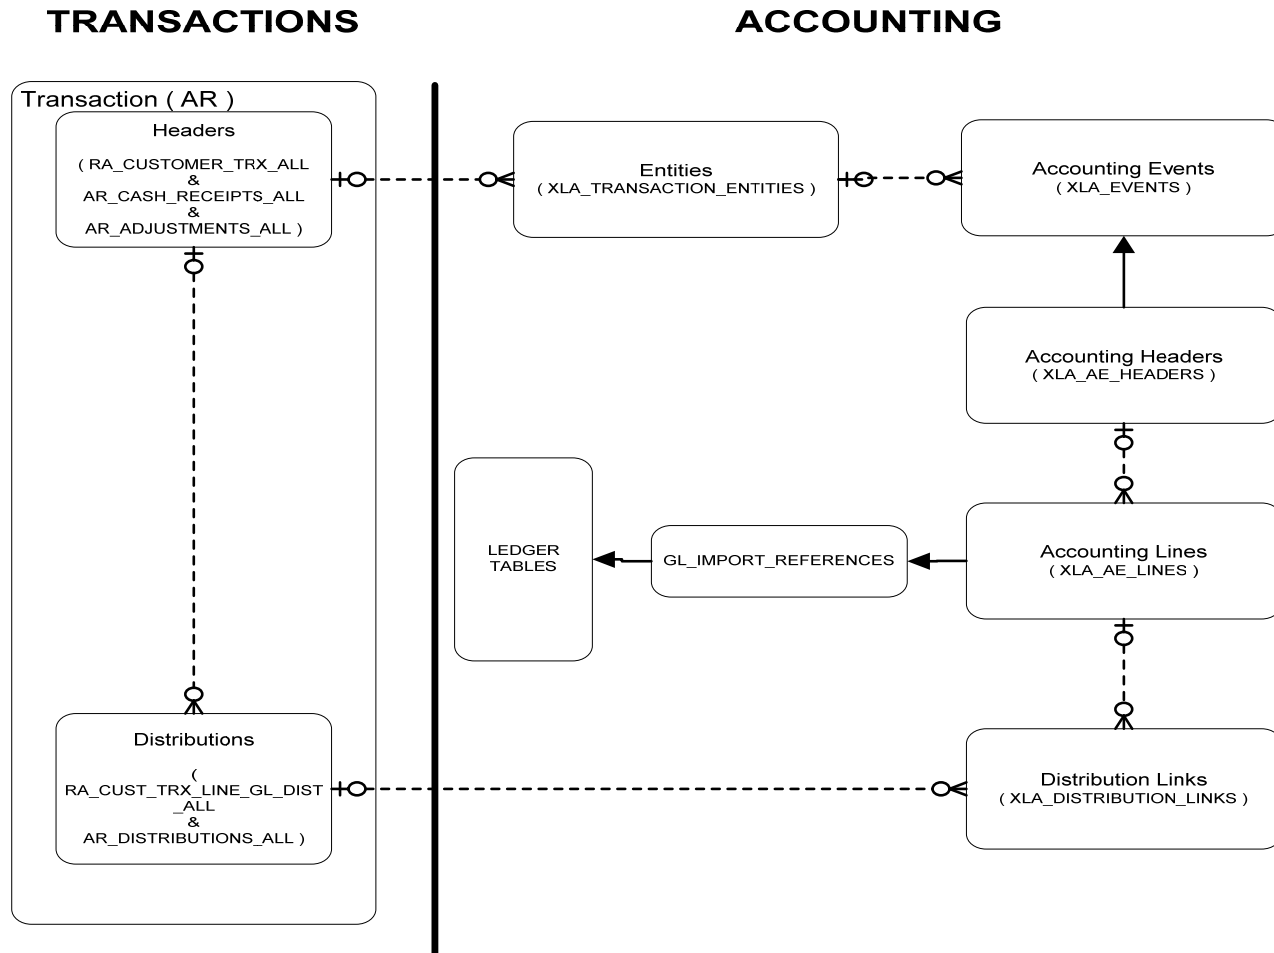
TRANSACTIONS

ACCOUNTING

Transaction ( AR )

Headers

( RA_CUSTOMER_TRX_ALL & AR_CASH_RECEIPTS_ALL & AR_ADJUSTMENTS_ALL )

Entities
( XLA_TRANSACTION_ENTITIES )

Accounting Events
( XLA_EVENTS )

Accounting Headers
( XLA_AE_HEADERS )

LEDGER TABLES

GL_IMPORT_REFERENCES

Accounting Lines
( XLA_AE_LINES )

Distributions

( RA_CUST_TRX_LINE_GL_DIST_ALL & AR_DISTRIBUTIONS_ALL )

Distribution Links
( XLA_DISTRIBUTION_LINKS )